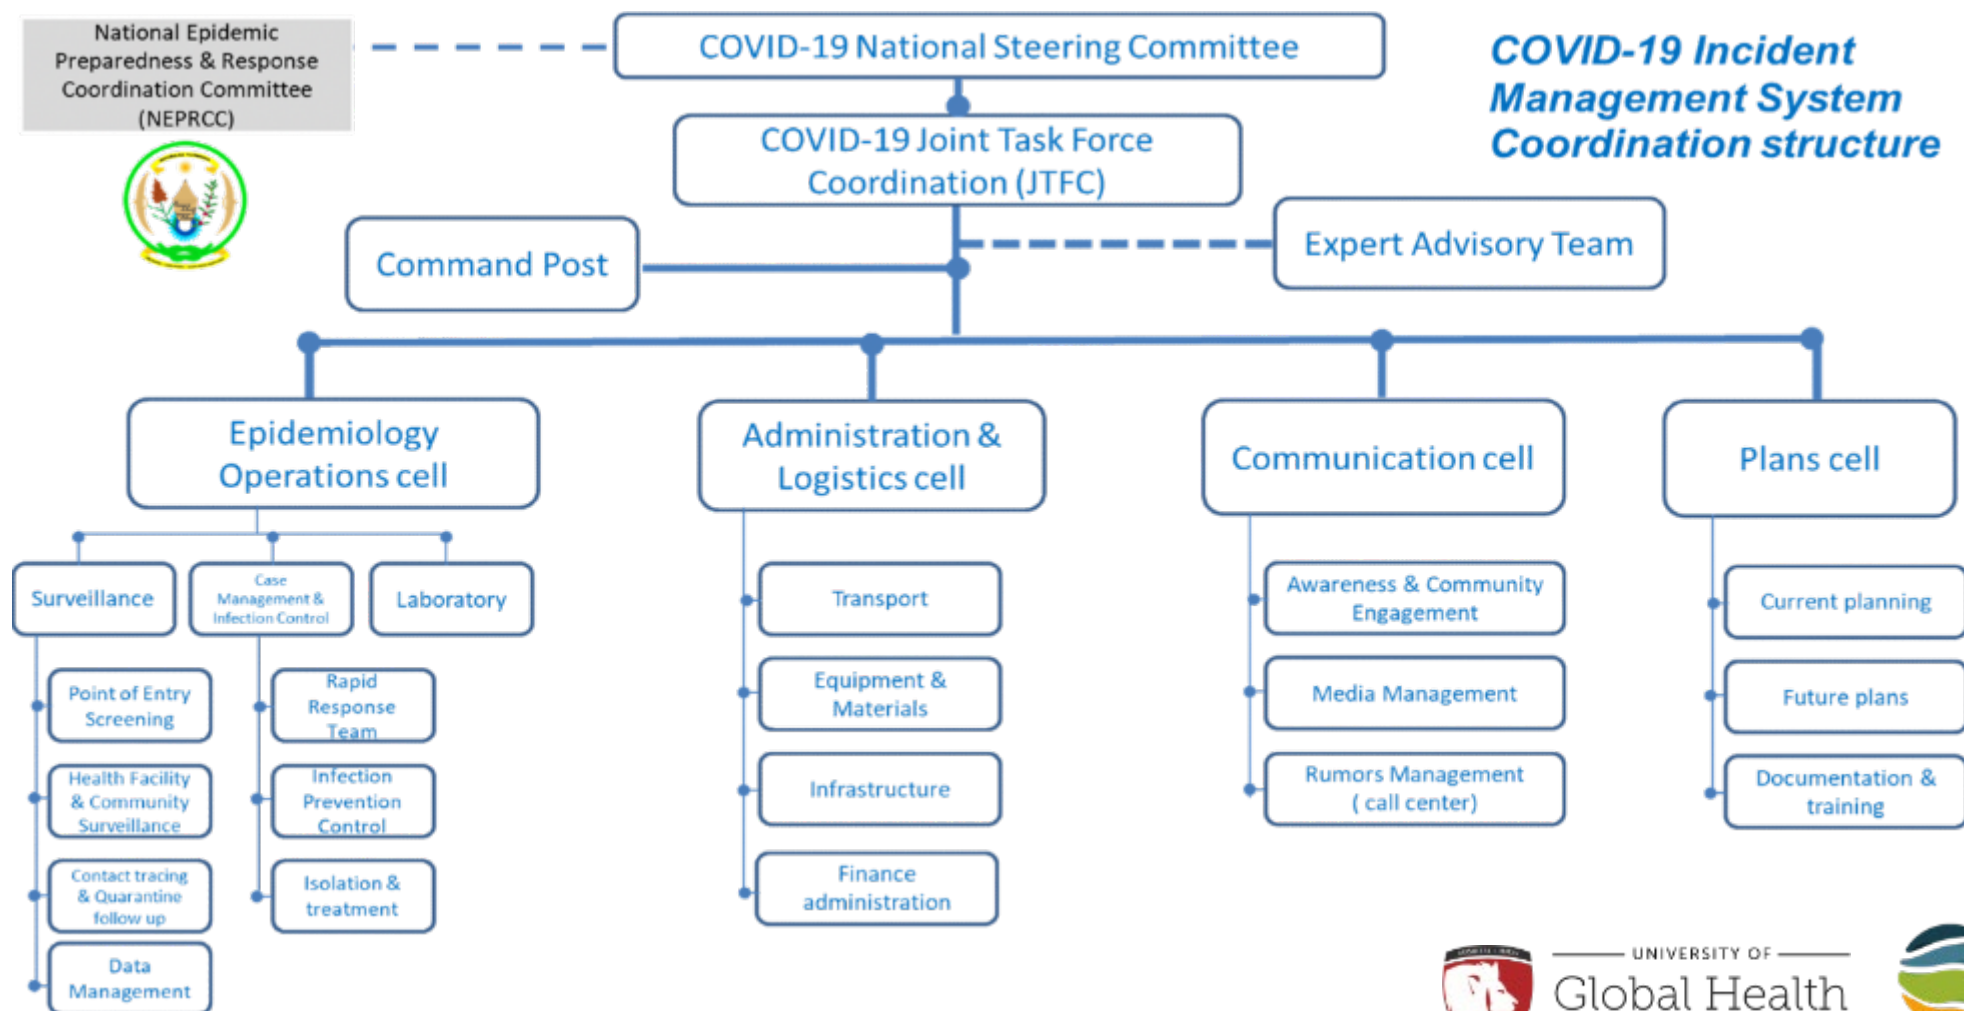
National Epidemic Preparedness & Response Coordination Committee (NEPRCC)

COVID-19 National Steering Committee

COVID-19 Incident Management System Coordination structure

COVID-19 Joint Task Force Coordination (JTFC)

Command Post

Expert Advisory Team

Epidemiology Operations cell

Administration & Logistics cell

Communication cell

Plans cell

Surveillance

Case Management & Infection Control

Laboratory

Point of Entry Screening

Health Facility & Community Surveillance

Contact tracing & Quarantine follow up

Data Management

Rapid Response Team

Infection Prevention Control

Isolation & treatment

Transport

Equipment & Materials

Infrastructure

Finance administration

Awareness & Community Engagement

Media Management

Rumors Management ( call center)

Current planning

Future plans

Documentation & training

UNIVERSITY OF Global Health